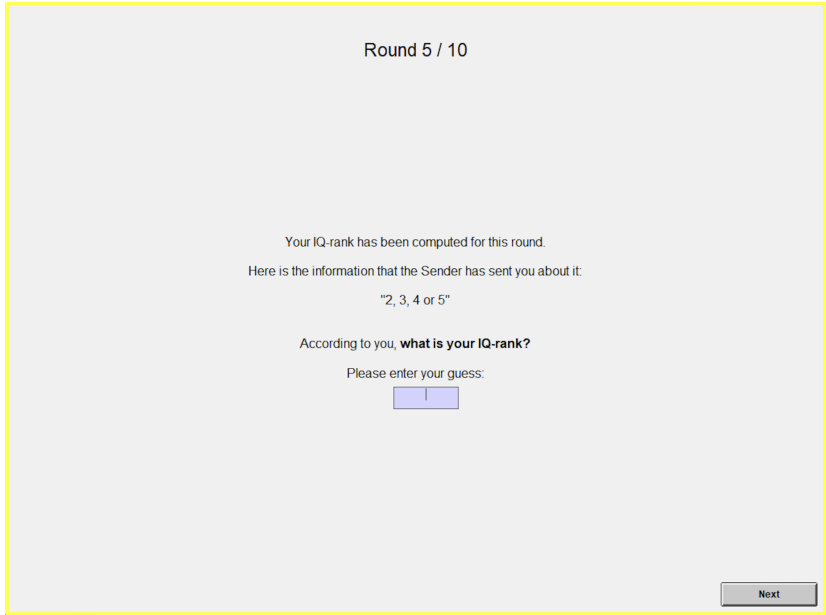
Round 5 / 10

Your IQ-rank has been computed for this round.

Here is the information that the Sender has sent you about it:

"2, 3, 4 or 5"

According to you, **what is your IQ-rank?**

Please enter your guess:

Next